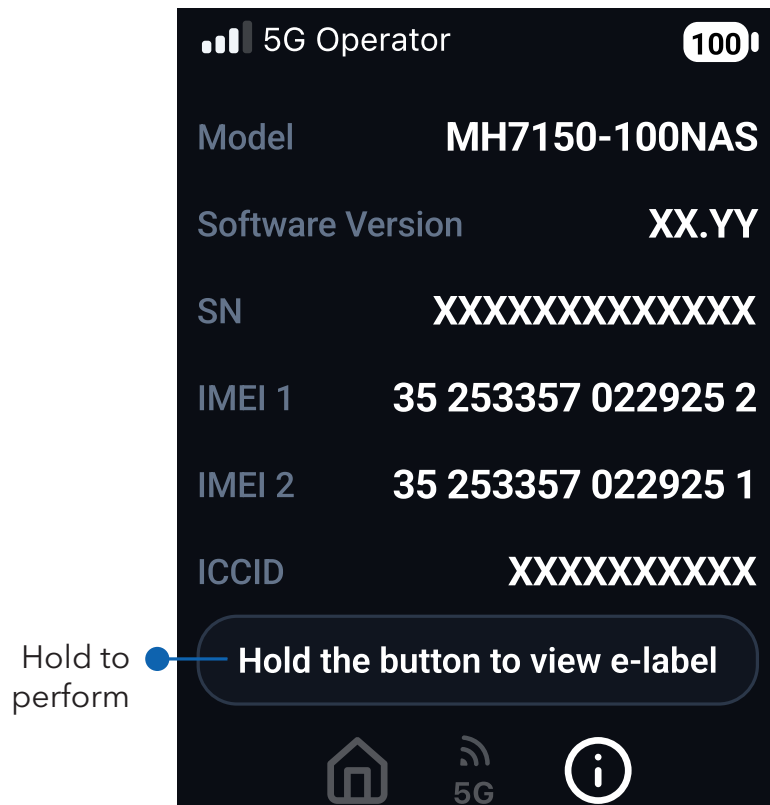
5G Operator 100

Model MH7150-100NAS

Software Version XX.YY

SN XXXXXXXXXXXXX

IMEI 1 35 253357 022925 2

IMEI 2 35 253357 022925 1

ICCID XXXXXXXXXX

Hold to perform

Hold the button to view e-label

5G